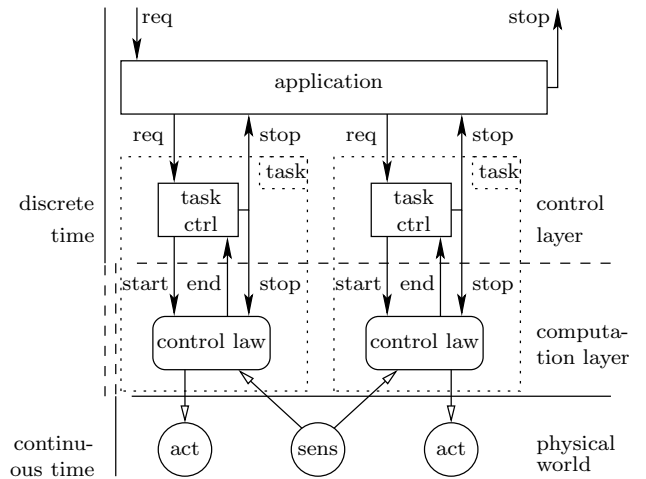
req
stop
application
req
stop
req
stop
task
task
task ctrl
task ctrl
discrete time
control layer
start
end
stop
start
end
stop
control law
control law
computation layer
continuous time
act
sens
act
physical world